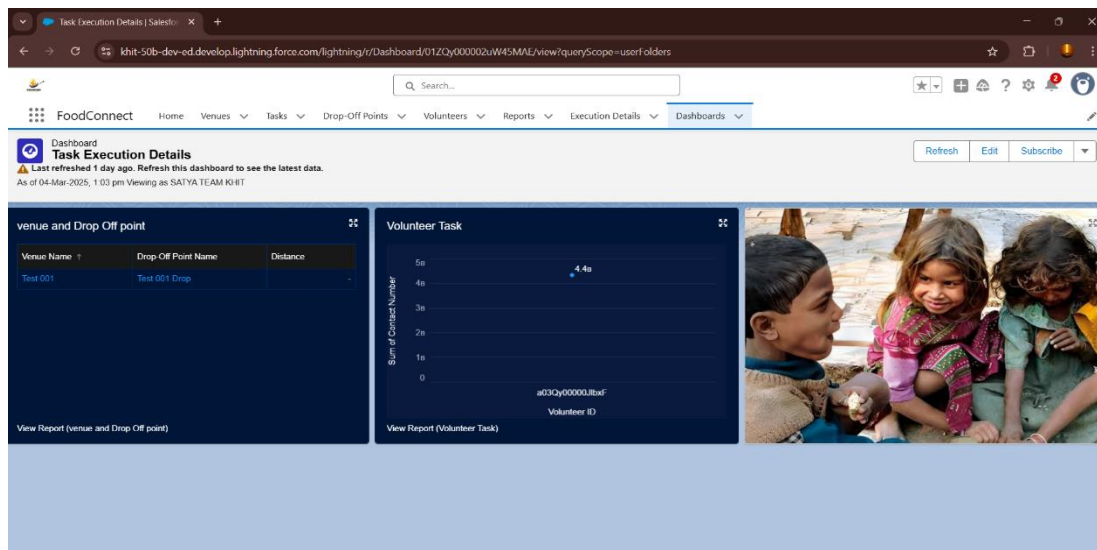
Task Execution Details | Salesfor ×

khit-50b-dev-ed.develop.lightning.force.com/lightning/r/Dashboard/01ZQy000002uW45MAE/view?queryScope=userFolders

Search...

FoodConnect Home Venues Tasks Drop-Off Points Volunteers Reports Execution Details Dashboards

Dashboard
Task Execution Details
Last refreshed 1 day ago. Refresh this dashboard to see the latest data.
As of 04-Mar-2025, 1:03 pm Viewing as SATYA TEAM KHIT

Refresh Edit Subscribe

venue and Drop Off point

| Venue Name ↑ | Drop-Off Point Name | Distance |
|---|---|---|
| Test 001 | Test 001 Drop | - |

View Report (venue and Drop Off point)

Volunteer Task

5a
4a
3a
2a
1a
0

4.4a

Sum of Contact Number

a03Qy00000JlbxF

Volunteer ID

View Report (Volunteer Task)